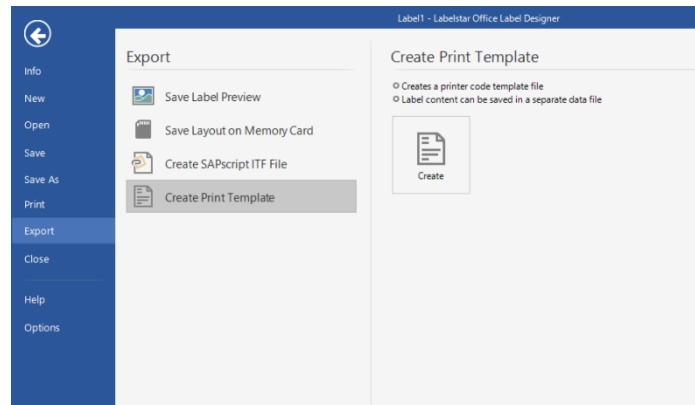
Label1 - Labelstar Office Label Designer

Info
New
Open
Save
Save As
Print
Export
Close
Help
Options

Export

Save Label Preview
Save Layout on Memory Card
Create SAPscript ITF File
Create Print Template

Create Print Template

Creates a printer code template file
Label content can be saved in a separate data file

Create